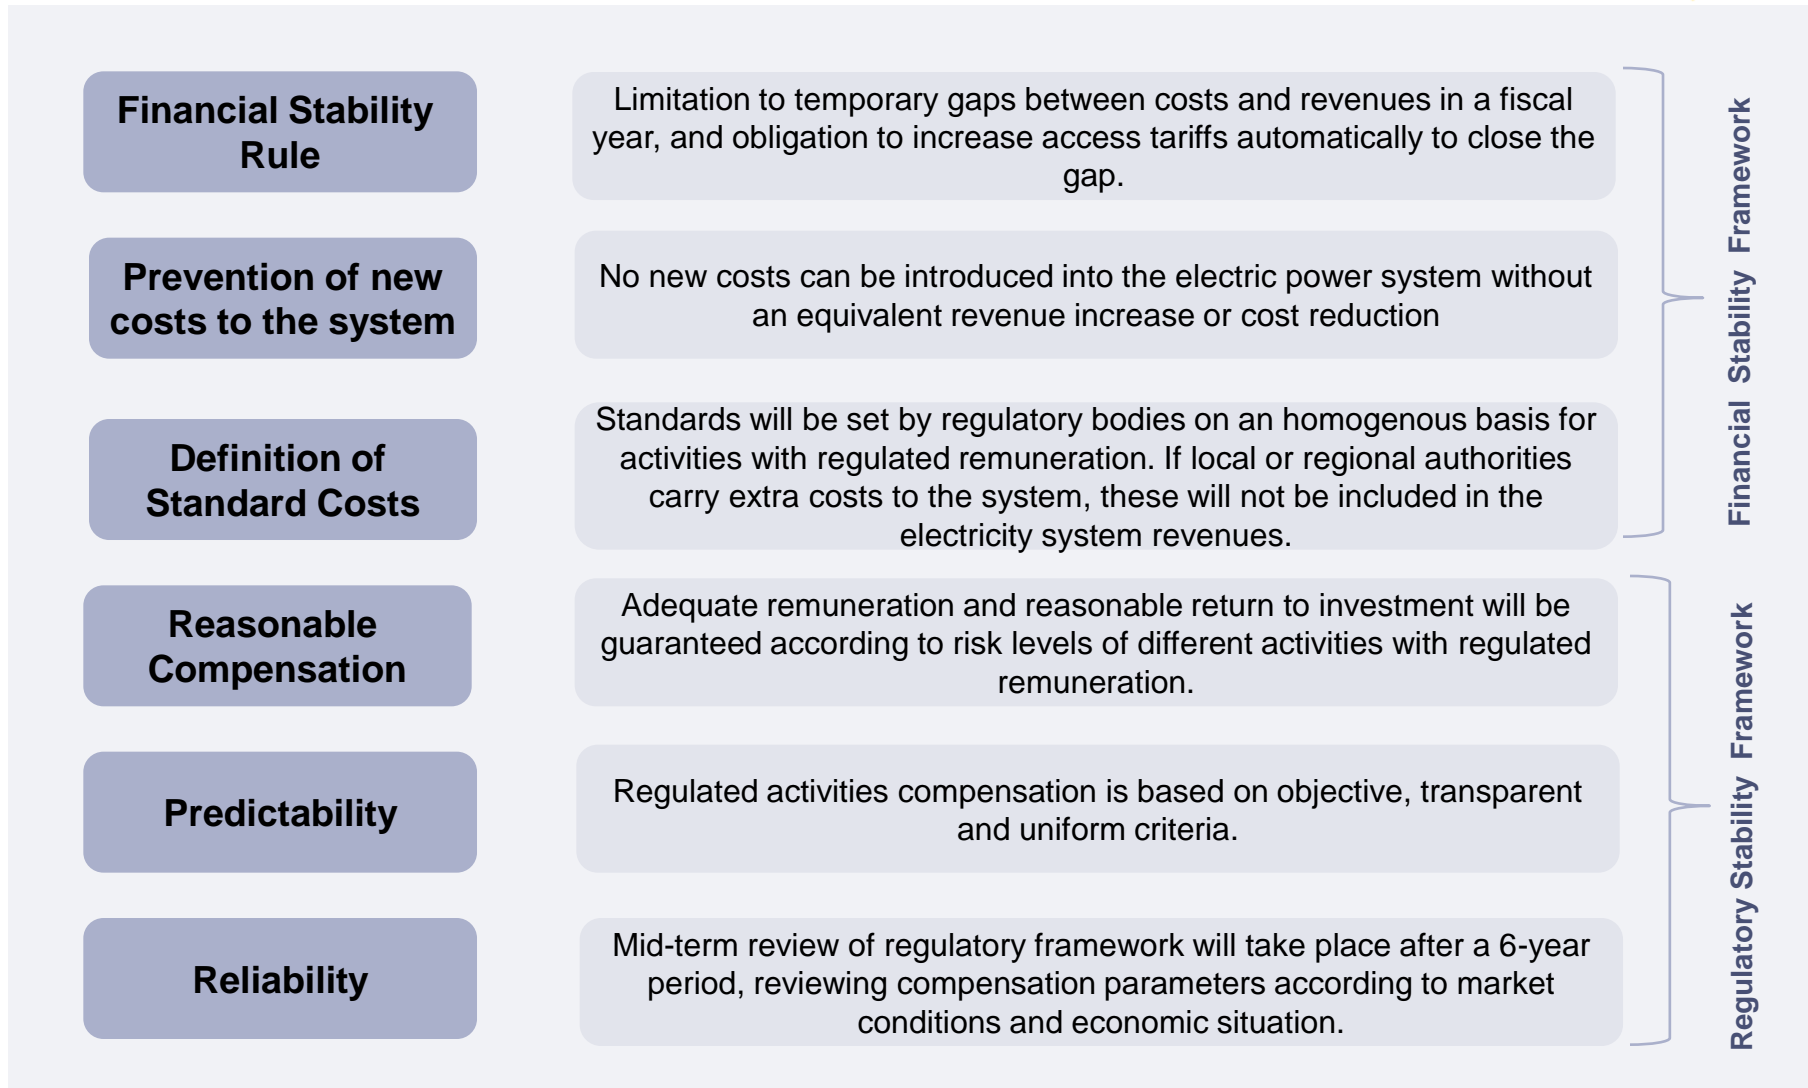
Financial Stability Rule

Limitation to temporary gaps between costs and revenues in a fiscal year, and obligation to increase access tariffs automatically to close the gap.

Prevention of new costs to the system

No new costs can be introduced into the electric power system without an equivalent revenue increase or cost reduction

Definition of Standard Costs

Standards will be set by regulatory bodies on an homogenous basis for activities with regulated remuneration. If local or regional authorities carry extra costs to the system, these will not be included in the electricity system revenues.

Financial Stability Framework

Reasonable Compensation

Adequate remuneration and reasonable return to investment will be guaranteed according to risk levels of different activities with regulated remuneration.

Predictability

Regulated activities compensation is based on objective, transparent and uniform criteria.

Reliability

Mid-term review of regulatory framework will take place after a 6-year period, reviewing compensation parameters according to market conditions and economic situation.

Regulatory Stability Framework